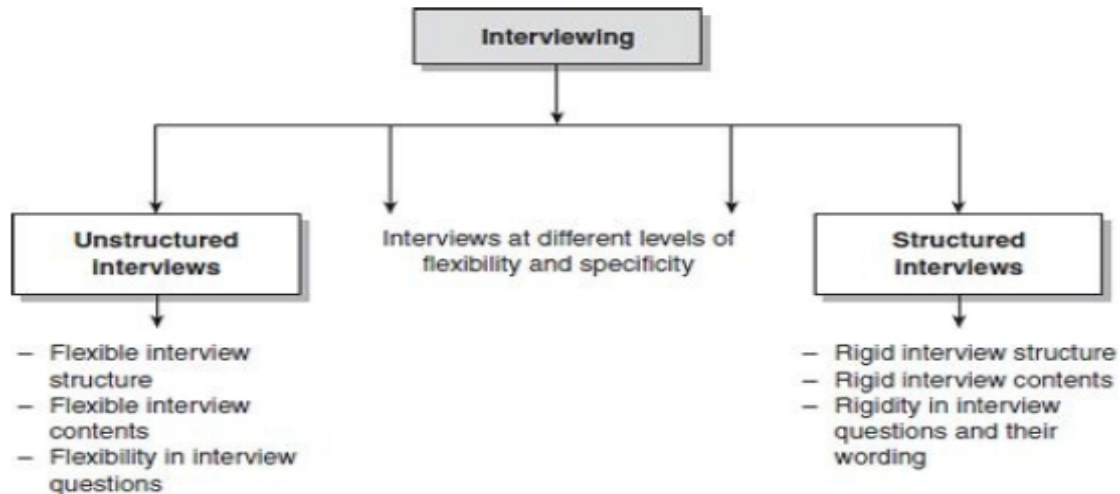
Interviewing

Unstructured Interviews

Interviews at different levels of flexibility and specificity

Structured Interviews

– Flexible interview structure
– Flexible interview contents
– Flexibility in interview questions

– Rigid interview structure
– Rigid interview contents
– Rigidity in interview questions and their wording